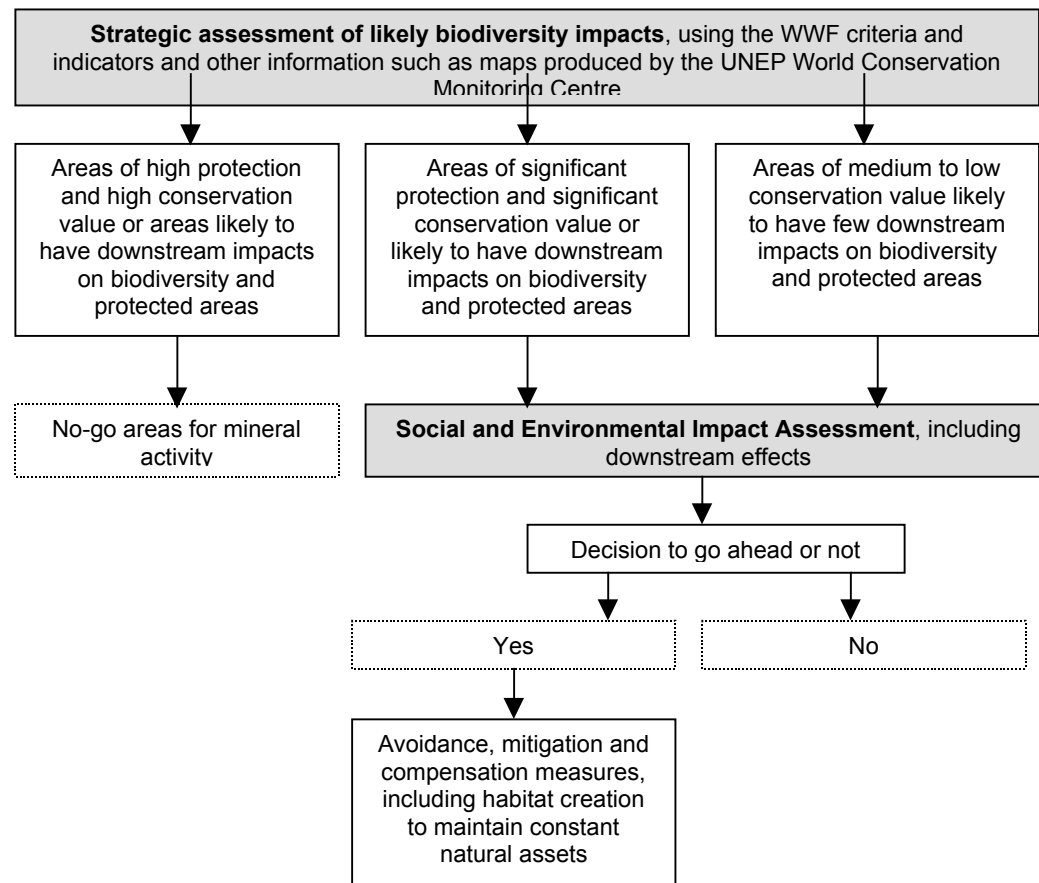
**Strategic assessment of likely biodiversity impacts**, using the WWF criteria and indicators and other information such as maps produced by the UNEP World Conservation Monitoring Centre

Areas of high protection and high conservation value or areas likely to have downstream impacts on biodiversity and protected areas

Areas of significant protection and significant conservation value or likely to have downstream impacts on biodiversity and protected areas

Areas of medium to low conservation value likely to have few downstream impacts on biodiversity and protected areas

No-go areas for mineral activity

**Social and Environmental Impact Assessment**, including downstream effects

Decision to go ahead or not

Yes

No

Avoidance, mitigation and compensation measures, including habitat creation to maintain constant natural assets